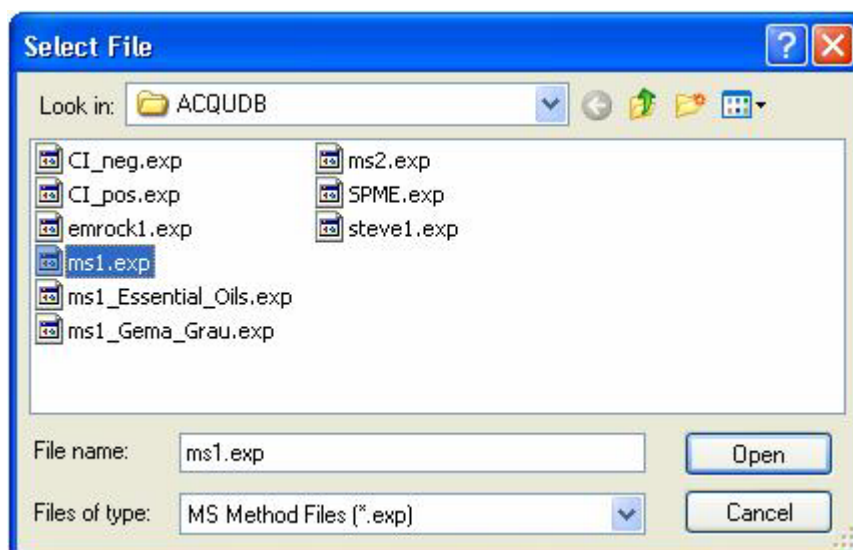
Select File

Look in: ACQUDB

CI_neg.exp
CI_pos.exp
emrock1.exp
ms1.exp
ms1_Essential_Oils.exp
ms1_Gema_Grau.exp

ms2.exp
SPME.exp
steve1.exp

File name: ms1.exp

Files of type: MS Method Files (*.exp)

Open

Cancel